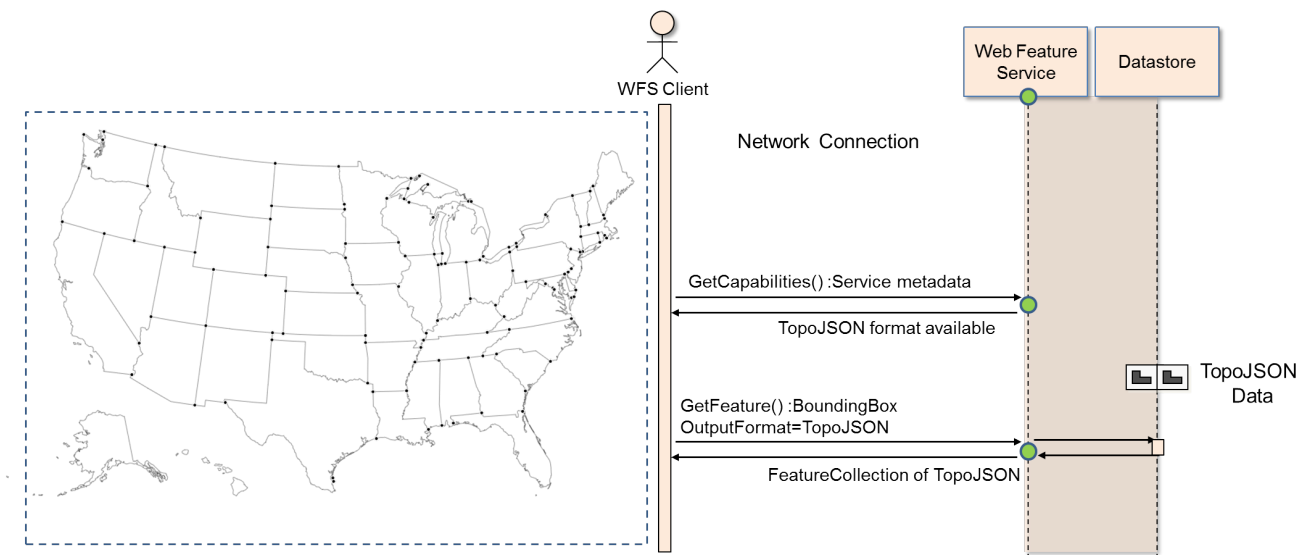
WFS Client

Web Feature Service

Datastore

Network Connection

GetCapabilities() :Service metadata

TopoJSON format available

TopoJSON Data

GetFeature() :BoundingBox
OutputFormat=TopoJSON

FeatureCollection of TopoJSON